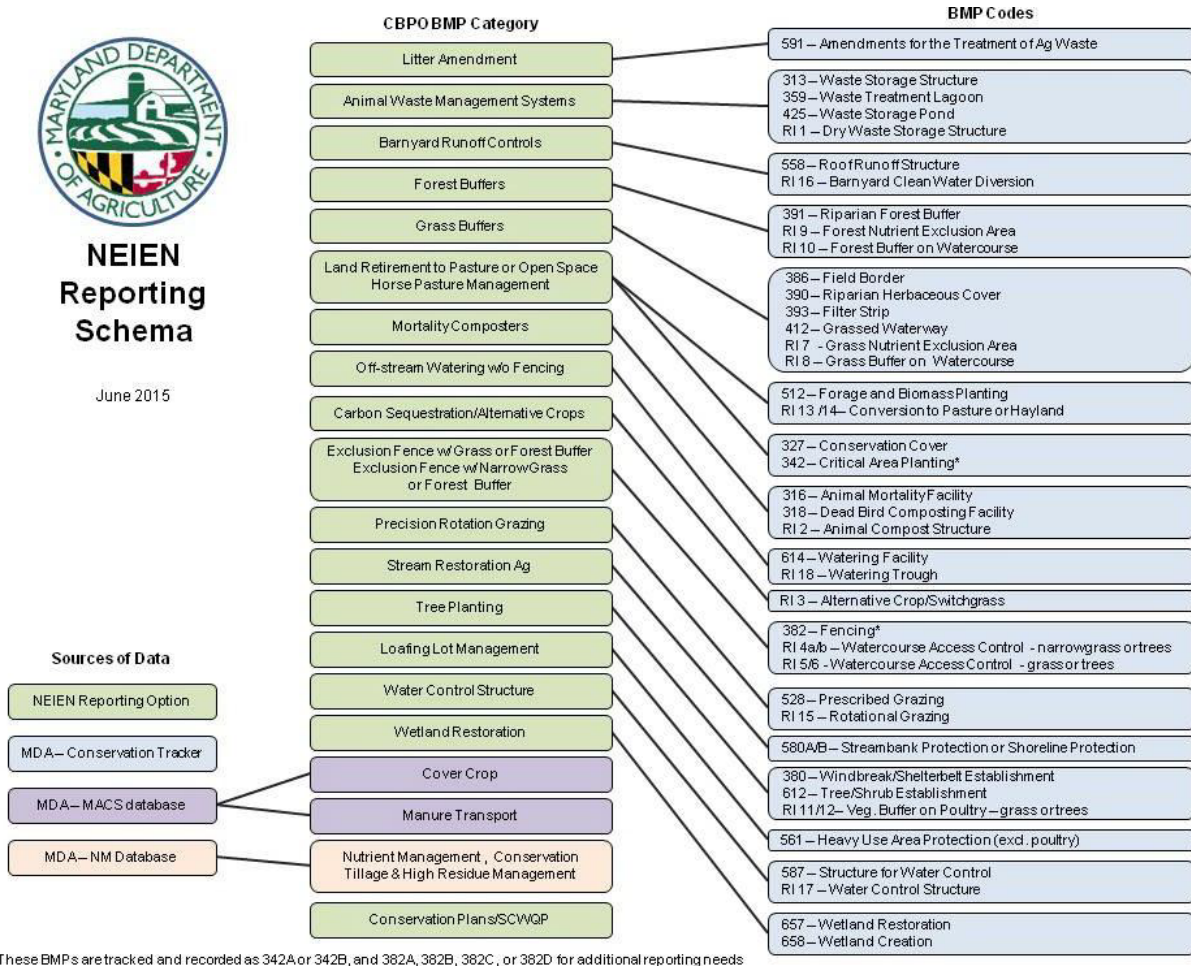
MARYLAND DEPARTMENT OF AGRICULTURE

NEIEN Reporting Schema

June 2015

CBPO BMP Category

Litter Amendment

Animal Waste Management Systems

Barnyard Runoff Controls

Forest Buffers

Grass Buffers

Land Retirement to Pasture or Open Space Horse Pasture Management

Mortality Composters

Off-stream Watering w/o Fencing

Carbon Sequestration/Alternative Crops

Exclusion Fence w/ Grass or Forest Buffer Exclusion Fence w/ Narrow Grass or Forest Buffer

Precision Rotation Grazing

Stream Restoration Ag

Tree Planting

Loafing Lot Management

Water Control Structure

Wetland Restoration

Cover Crop

Manure Transport

Nutrient Management , Conservation Tillage & High Residue Management

Conservation Plans/SCWQP

BMP Codes

591 – Amendments for the Treatment of Ag Waste

313 – Waste Storage Structure
359 – Waste Treatment Lagoon
425 – Waste Storage Pond
RI 1 – Dry Waste Storage Structure

558 – Roof Runoff Structure
RI 16 – Barnyard Clean Water Diversion

391 – Riparian Forest Buffer
RI 9 – Forest Nutrient Exclusion Area
RI 10 – Forest Buffer on Watercourse

386 – Field Border
390 – Riparian Herbaceous Cover
393 – Filter Strip
412 – Grassed Waterway
RI 7 - Grass Nutrient Exclusion Area
RI 8 – Grass Buffer on Watercourse

512 – Forage and Biomass Planting
RI 13 /14 – Conversion to Pasture or Hayland

327 – Conservation Cover
342 – Critical Area Planting*

316 – Animal Mortality Facility
318 – Dead Bird Composting Facility
RI 2 – Animal Compost Structure

614 – Watering Facility
RI 18 – Watering Trough

RI 3 – Alternative Crop/Switchgrass

382 – Fencing*
RI 4a/b – Watercourse Access Control - narrow grass or trees
RI 5/6 - Watercourse Access Control - grass or trees

528 – Prescribed Grazing
RI 15 – Rotational Grazing

580A/B – Streambank Protection or Shoreline Protection

380 – Windbreak/Shelterbelt Establishment
612 – Tree/Shrub Establishment
RI 11/12 – Veg. Buffer on Poultry – grass or trees

561 – Heavy Use Area Protection (excl. poultry)

587 – Structure for Water Control
RI 17 – Water Control Structure

657 – Wetland Restoration
658 – Wetland Creation

Sources of Data

NEIEN Reporting Option

MDA – Conservation Tracker

MDA – MACS database

MDA – NM Database

These BMPs are tracked and recorded as 342A or 342B, and 382A, 382B, 382C, or 382D for additional reporting needs